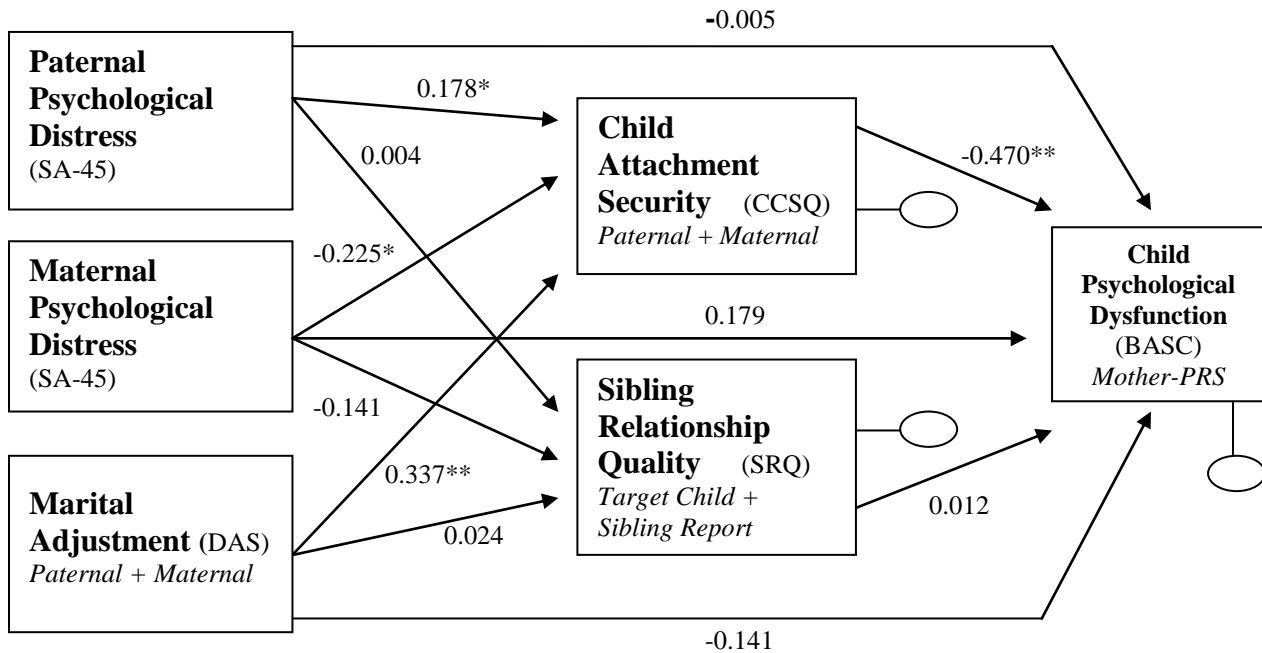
-0.005

Paternal Psychological Distress (SA-45)

0.178*

0.004

Child Attachment Security (CCSQ) *Paternal + Maternal*

-0.470**

Maternal Psychological Distress (SA-45)

-0.225*

0.179

Child Psychological Dysfunction (BASC) *Mother-PRS*

-0.141

Sibling Relationship Quality (SRQ) *Target Child + Sibling Report*

0.337**

Marital Adjustment (DAS) *Paternal + Maternal*

0.024

0.012

-0.141